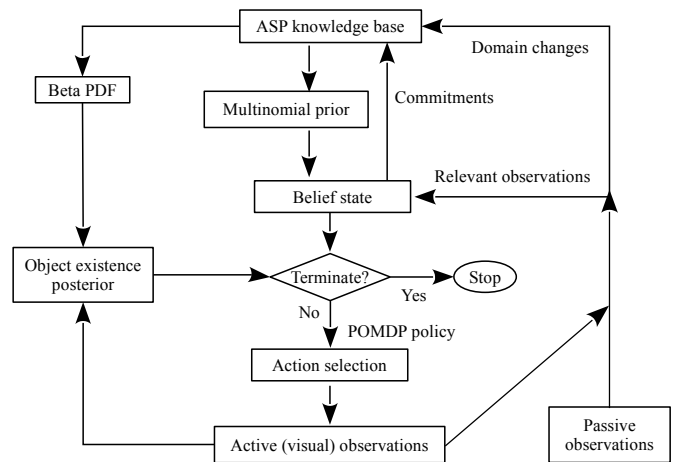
ASP knowledge base

Domain changes

Beta PDF

Multinomial prior

Commitments

Relevant observations

Belief state

Object existence posterior

Terminate?

Yes

Stop

No

POMDP policy

Action selection

Active (visual) observations

Passive observations